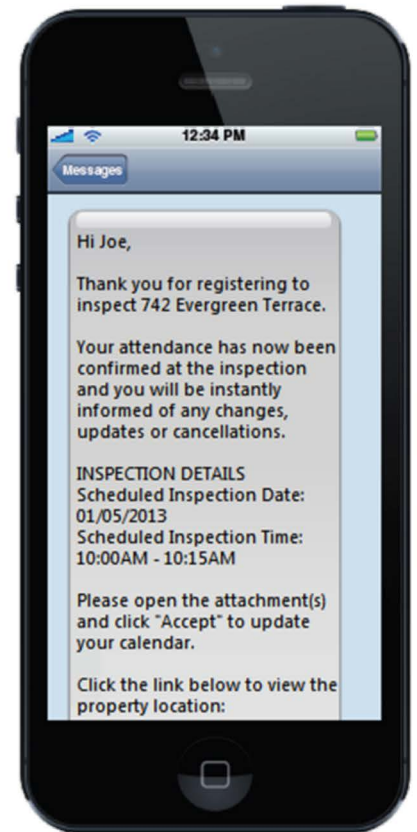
12:34 PM

Messages

Hi Joe,

Thank you for registering to inspect 742 Evergreen Terrace.

Your attendance has now been confirmed at the inspection and you will be instantly informed of any changes, updates or cancellations.

INSPECTION DETAILS
Scheduled Inspection Date: 01/05/2013
Scheduled Inspection Time: 10:00AM - 10:15AM

Please open the attachment(s) and click "Accept" to update your calendar.

Click the link below to view the property location: